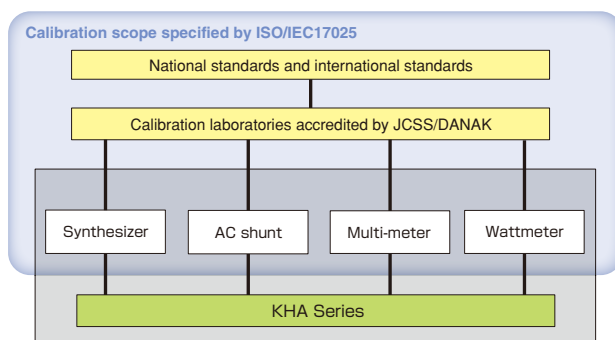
Calibration scope specified by ISO/IEC17025

National standards and international standards

Calibration laboratories accredited by JCSS/DANAK

Synthesizer

AC shunt

Multi-meter

Wattmeter

KHA Series